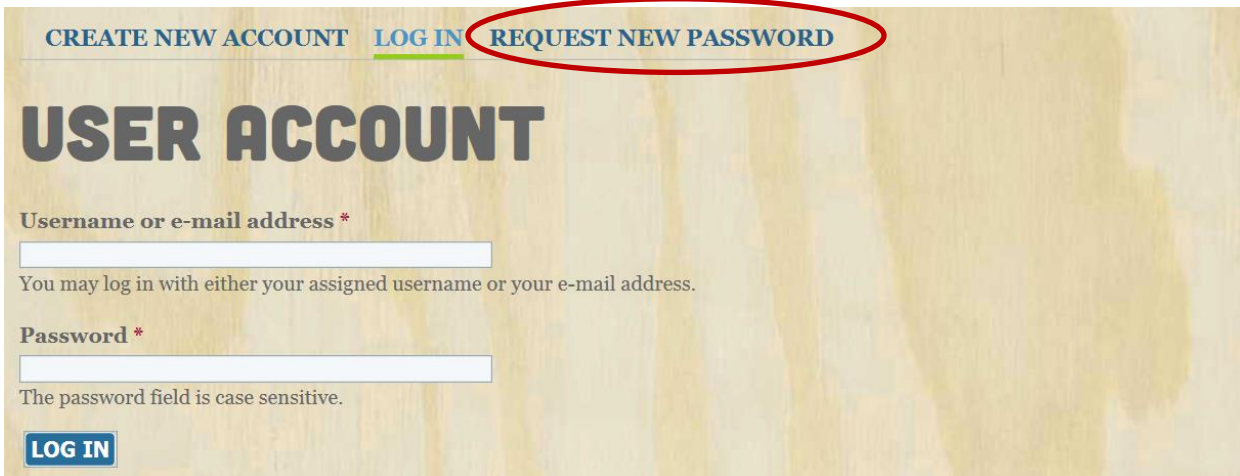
CREATE NEW ACCOUNT LOG IN REQUEST NEW PASSWORD

USER ACCOUNT

Username or e-mail address *

You may log in with either your assigned username or your e-mail address.

Password *

The password field is case sensitive.

LOG IN